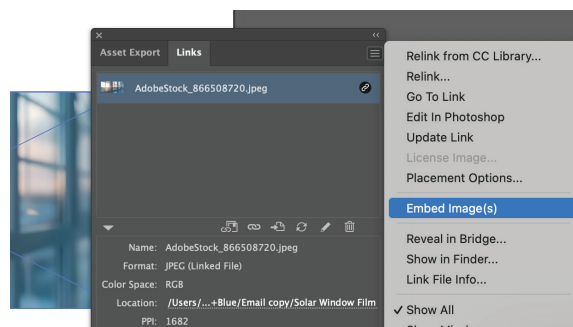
×
Asset Export    Links

AdobeStock_866508720.jpeg

Name: AdobeStock_866508720.jpeg
Format: JPEG (Linked File)
Color Space: RGB
Location: /Users/...+Blue/Email copy/Solar Window Film
PPI: 1682

Relink from CC Library...
Relink...
Go To Link
Edit In Photoshop
Update Link
License Image...
Placement Options...
Embed Image(s)
Reveal in Bridge...
Show in Finder...
Link File Info...
✓ Show All
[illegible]